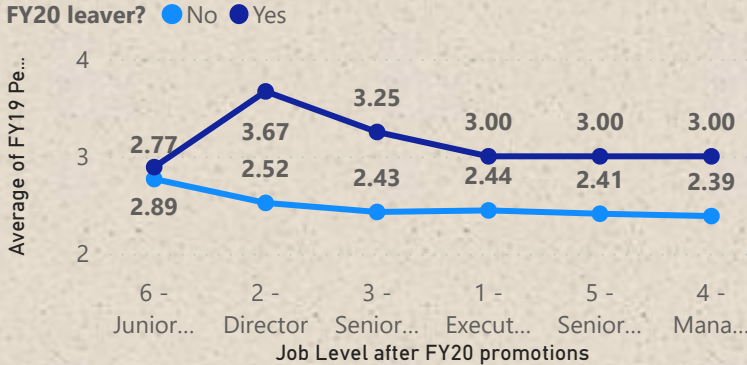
FY20 leaver? No Yes

Average of FY19 Pe...

4
3
2

2.77
2.89
3.67
2.52
3.25
2.43
3.00
2.44
3.00
2.41
3.00
2.39

6 - Junior...
2 - Director
3 - Senior...
1 - Execut...
5 - Senior...
4 - Mana...

Job Level after FY20 promotions